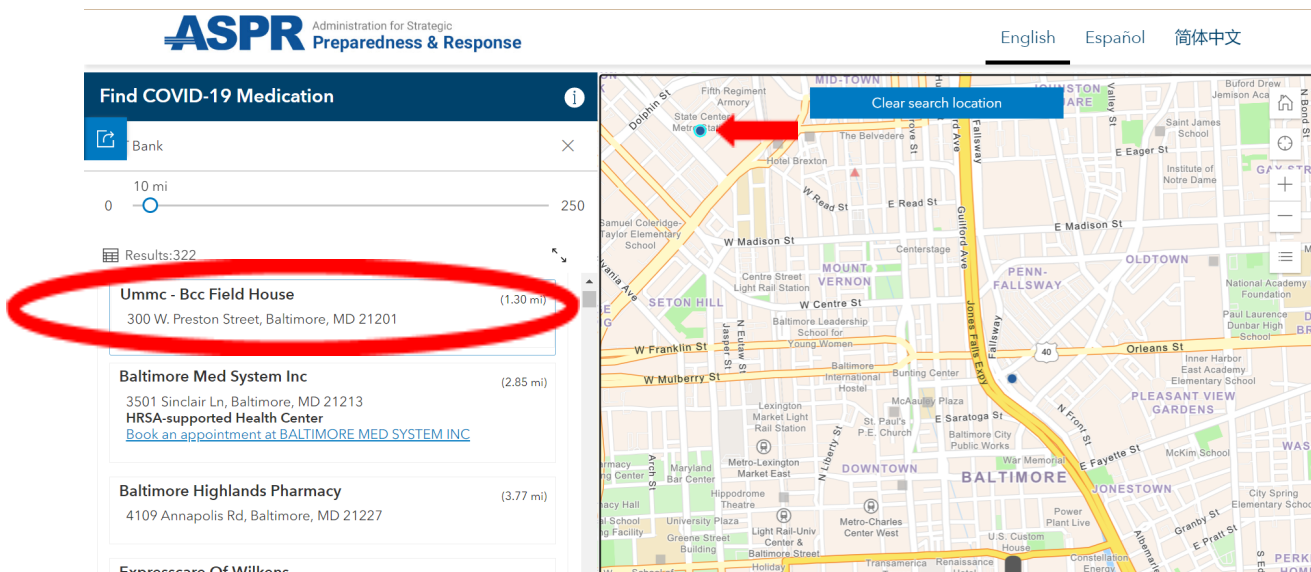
ASPR Administration for Strategic Preparedness & Response

English Español 简体中文

Find COVID-19 Medication

Bank

10 mi
0 250

Results:322

Ummc - Bcc Field House (1.30 mi)
300 W. Preston Street, Baltimore, MD 21201

Baltimore Med System Inc (2.85 mi)
3501 Sinclair Ln, Baltimore, MD 21213
HRSA-supported Health Center
Book an appointment at BALTIMORE MED SYSTEM INC

Baltimore Highlands Pharmacy (3.77 mi)
4109 Annapolis Rd, Baltimore, MD 21227

Expresscare Of Wilkens

Clear search location

MID-TOWN
Fifth Regiment Armory
State Center Metro
Dolphin St
The Belvedere
Hotel Brexton
W Read St
E Read St
Samuel Coleridge-Taylor Elementary School
W Madison St
Centerstage
E Madison St
Centre Street Light Rail Station
MOUNT VERNON
PENN-FALLSWAY
OLDTOWN
SETON HILL
W Centre St
Baltimore Leadership School for Young Women
W Franklin St
W Mulberry St
Baltimore International Hostel
Bunting Center
McAuley Plaza
Lexington Market Light Rail Station
St. Paul's P.E. Church
E Saratoga St
Baltimore City Public Works
Metro-Lexington Market East
DOWNTOWN
BALTIMORE
Maryland Bar Center
Hippodrome Theatre
University Plaza
Light Rail-Univ Center & Baltimore Street
Metro-Charles Center West
Greene Street Building
Holiday
Transamerica
Renaissance
U.S. Custom House
Constellation Energy
Power Plant Live
JONESTOWN
E Fayette St
McKim School
PLEASANT VIEW GARDENS
Inner Harbor East Academy Elementary School
Orleans St
40
Paul Laurence Dunbar High School
National Academy Foundation
Saint James School
Institute of Notre Dame
E Eager St
Buford Drew Jemison Aca
JOHNSTON SQUARE
Valley St
Guilford Ave
Fallsway
Jones Falls Expy
N Eutaw St
Jasper St
N Liberty St
Arch St
E Pratt St
Granby St
City Spring Elementary School
N Front St
Albemarle
vania Ave
St
Fallsway
N Bond St
GAY ST
BR
PERK